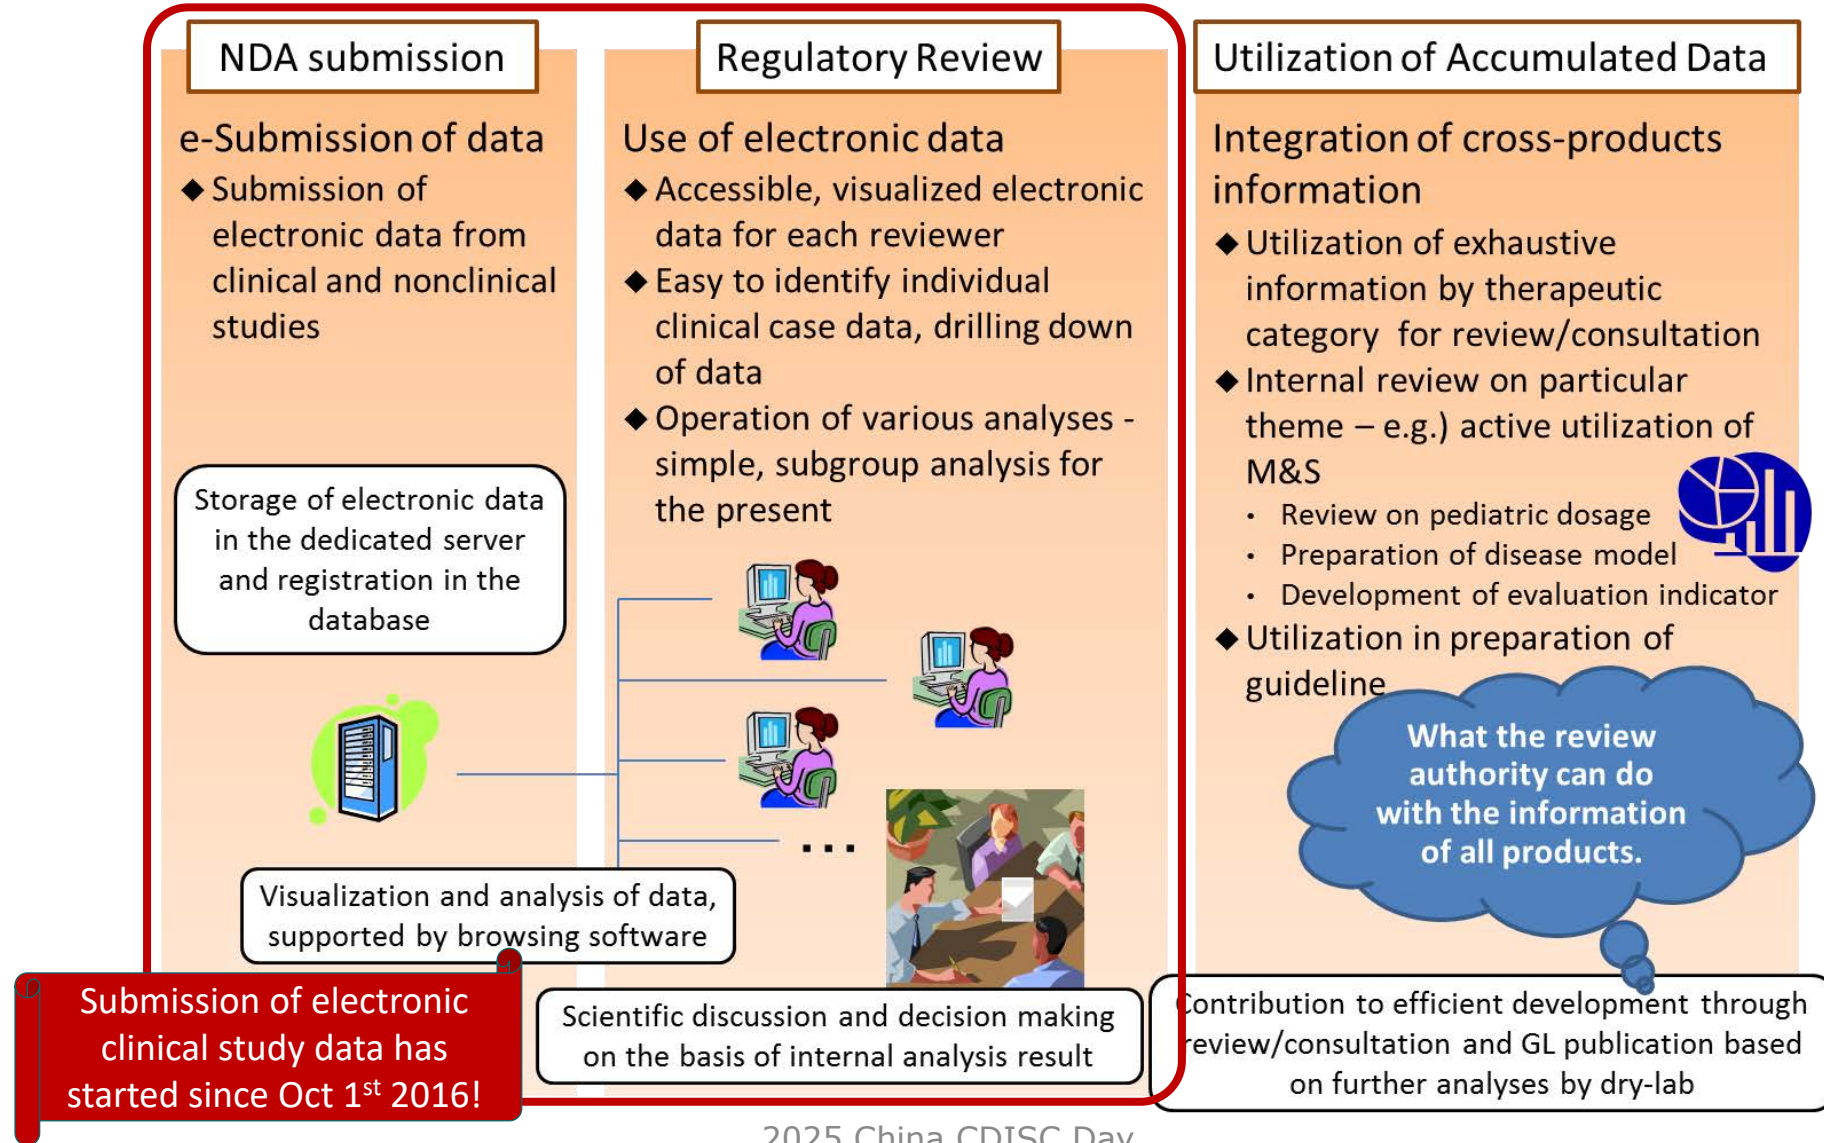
NDA submission

e-Submission of data

◆ Submission of electronic data from clinical and nonclinical studies

Storage of electronic data in the dedicated server and registration in the database

Visualization and analysis of data, supported by browsing software

Submission of electronic clinical study data has started since Oct 1$^{st}$ 2016!

Regulatory Review

Use of electronic data

◆ Accessible, visualized electronic data for each reviewer

◆ Easy to identify individual clinical case data, drilling down of data

◆ Operation of various analyses - simple, subgroup analysis for the present

. . .

Scientific discussion and decision making on the basis of internal analysis result

Utilization of Accumulated Data

Integration of cross-products information

◆ Utilization of exhaustive information by therapeutic category for review/consultation

◆ Internal review on particular theme – e.g.) active utilization of M&S

• Review on pediatric dosage

• Preparation of disease model

• Development of evaluation indicator

◆ Utilization in preparation of guideline

What the review authority can do with the information of all products.

Contribution to efficient development through review/consultation and GL publication based on further analyses by dry-lab

2025 China CDISC Day